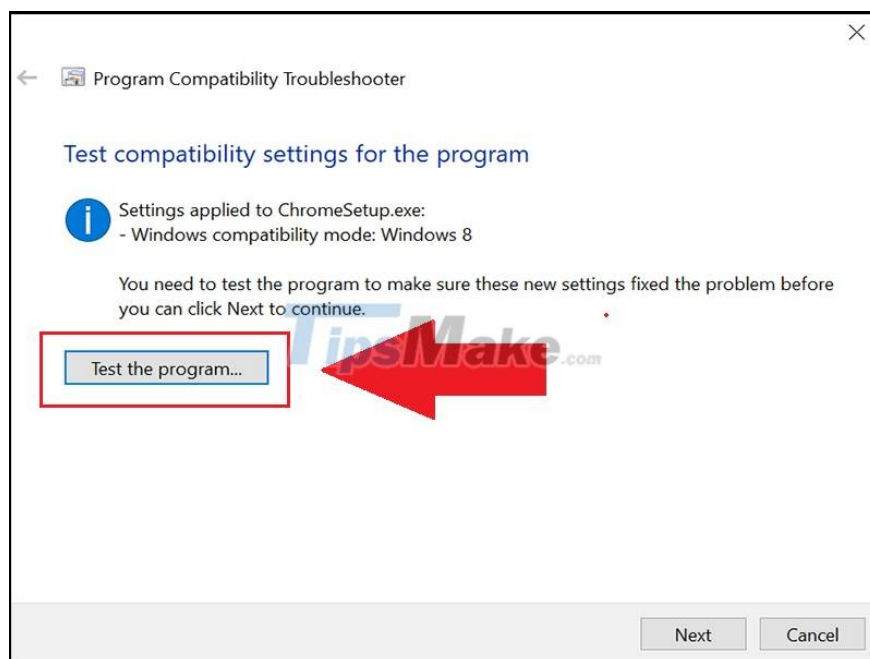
Program Compatibility Troubleshooter

Test compatibility settings for the program

Settings applied to ChromeSetup.exe:
- Windows compatibility mode: Windows 8

You need to test the program to make sure these new settings fixed the problem before you can click Next to continue.

Test the program...

TipsMake.com

Next

Cancel